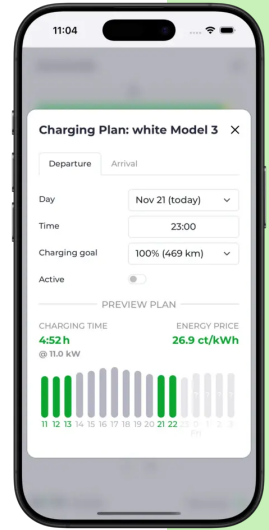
11:04

Charging Plan: white Model 3

Departure
Arrival

Day
Nov 21 (today)

Time
23:00

Charging goal
100% (469 km)

Active

PREVIEW PLAN

CHARGING TIME
4:52 h
@ 11.0 kW

ENERGY PRICE
26.9 ct/kWh

11 12 13 14 15 16 17 18 19 20 21 22 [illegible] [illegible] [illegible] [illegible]